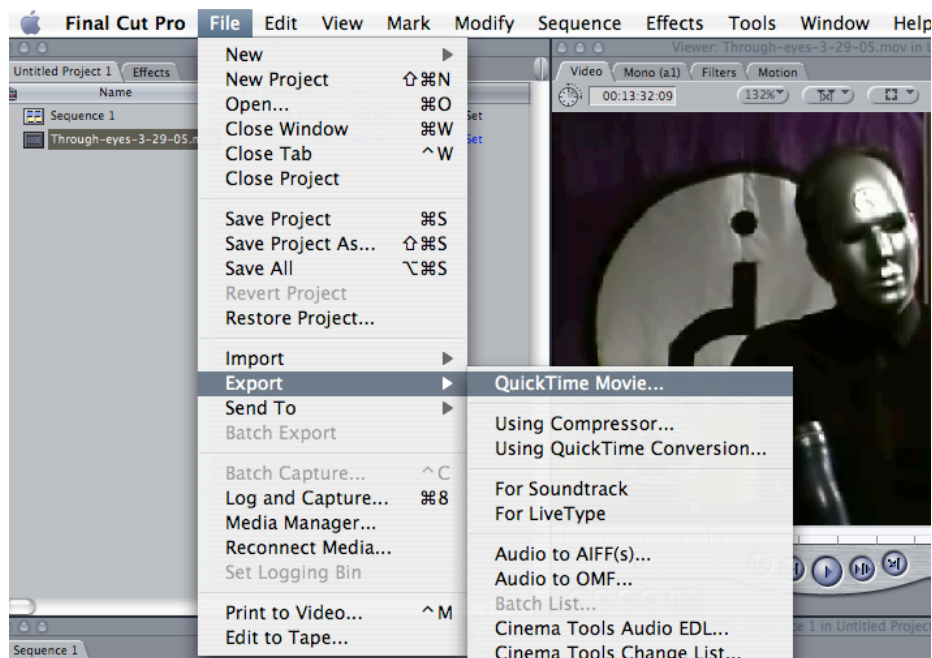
Final Cut Pro File Edit View Mark Modify Sequence Effects Tools Window Help

Untitled Project 1 Effects
Name
Sequence 1
Through-eyes-3-29-05.m

Viewer: Through-eyes-3-29-05.mov in U
Video Mono (a1) Filters Motion
00:13:32:09 132%

New
New Project ⇧⌘N
Open... ⌘O
Close Window ⌘W
Close Tab ^W
Close Project

Save Project ⌘S
Save Project As... ⇧⌘S
Save All ⌥⌘S
Revert Project
Restore Project...

Import
Export
Send To
Batch Export

Batch Capture... ^C
Log and Capture... ⌘8
Media Manager...
Reconnect Media...
Set Logging Bin

Print to Video... ^M
Edit to Tape...

QuickTime Movie...

Using Compressor...
Using QuickTime Conversion...

For Soundtrack
For LiveType

Audio to AIFF(s)...
Audio to OMF...
Batch List...
Cinema Tools Audio EDL...
Cinema Tools Change List...

e 1 in Untitled Project
Sequence 1